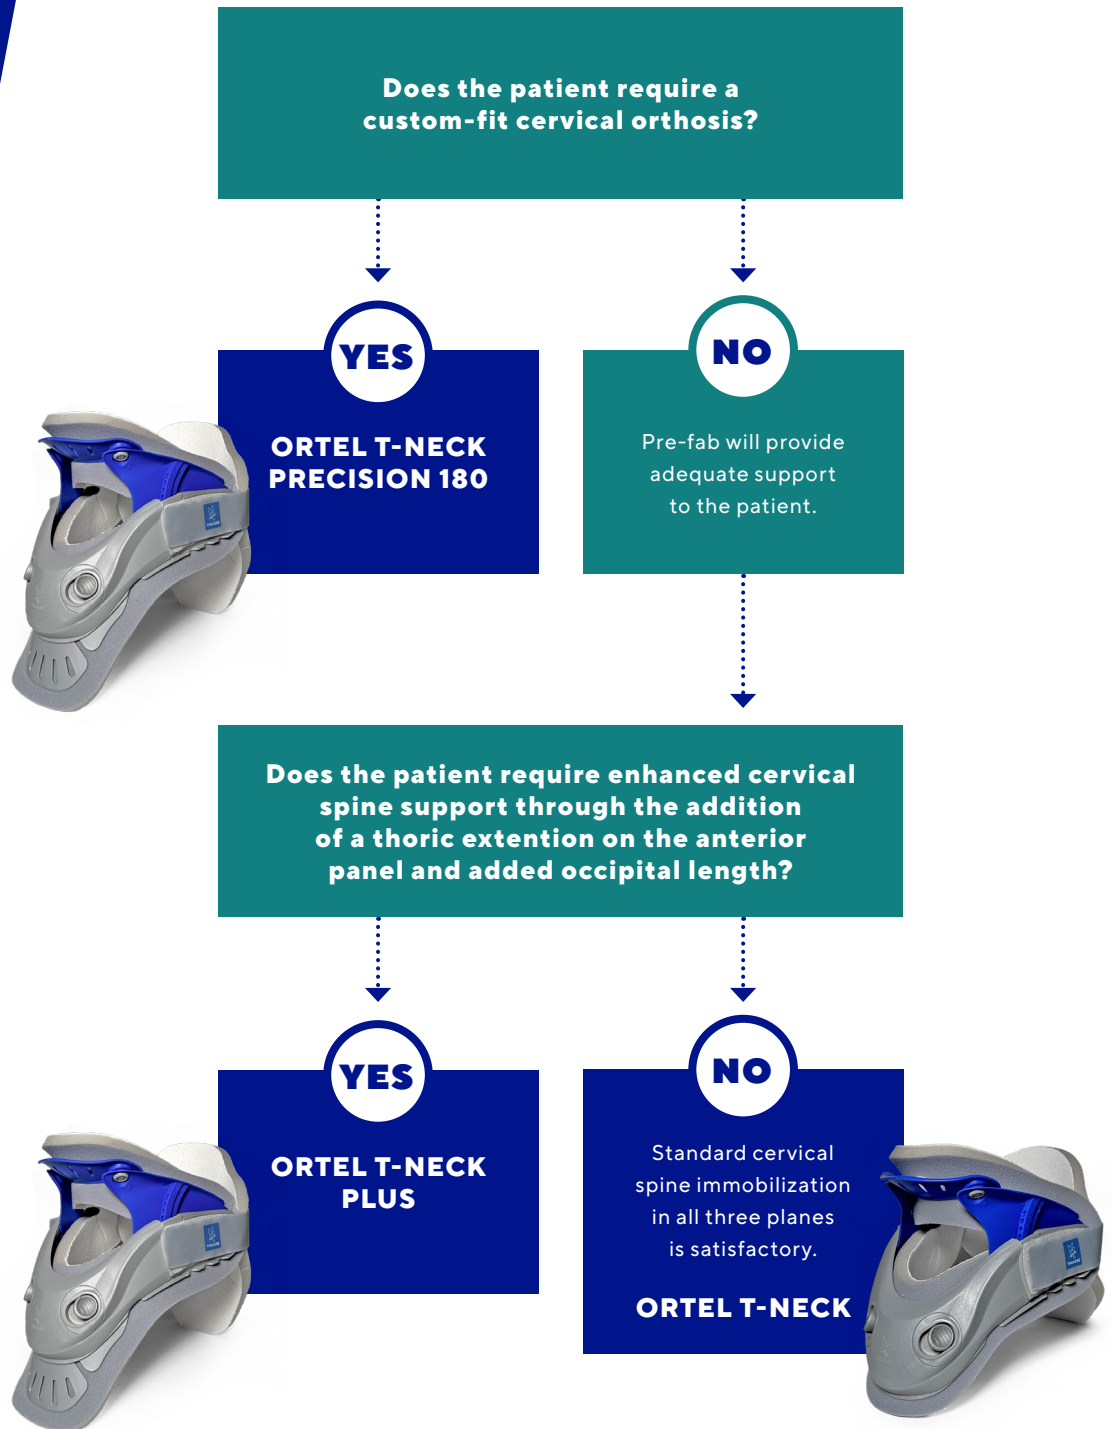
Does the patient require a custom-fit cervical orthosis?

YES

ORTEL T-NECK PRECISION 180

NO

Pre-fab will provide adequate support to the patient.

Does the patient require enhanced cervical spine support through the addition of a thoric extention on the anterior panel and added occipital length?

YES

ORTEL T-NECK PLUS

NO

Standard cervical spine immobilization in all three planes is satisfactory.

ORTEL T-NECK